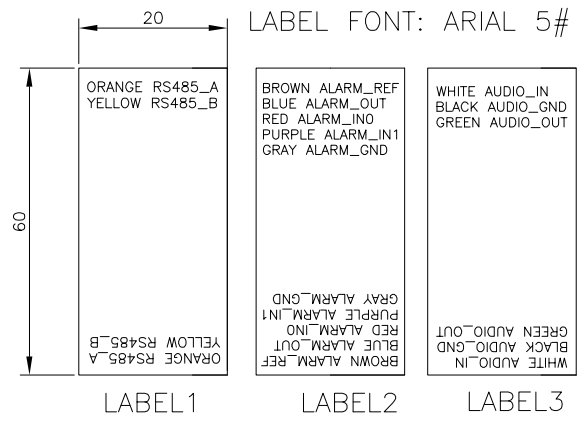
20

LABEL FONT: ARIAL 5#

60

ORANGE RS485_A
YELLOW RS485_B

YELLOW RS485_B
ORANGE RS485_A

LABEL1

BROWN ALARM_REF
BLUE ALARM_OUT
RED ALARM_IN0
PURPLE ALARM_IN1
GRAY ALARM_GND

GRAY ALARM_GND
PURPLE ALARM_IN1
RED ALARM_IN0
BLUE ALARM_OUT
BROWN ALARM_REF

LABEL2

WHITE AUDIO_IN
BLACK AUDIO_GND
GREEN AUDIO_OUT

GREEN AUDIO_OUT
BLACK AUDIO_GND
WHITE AUDIO_IN

LABEL3